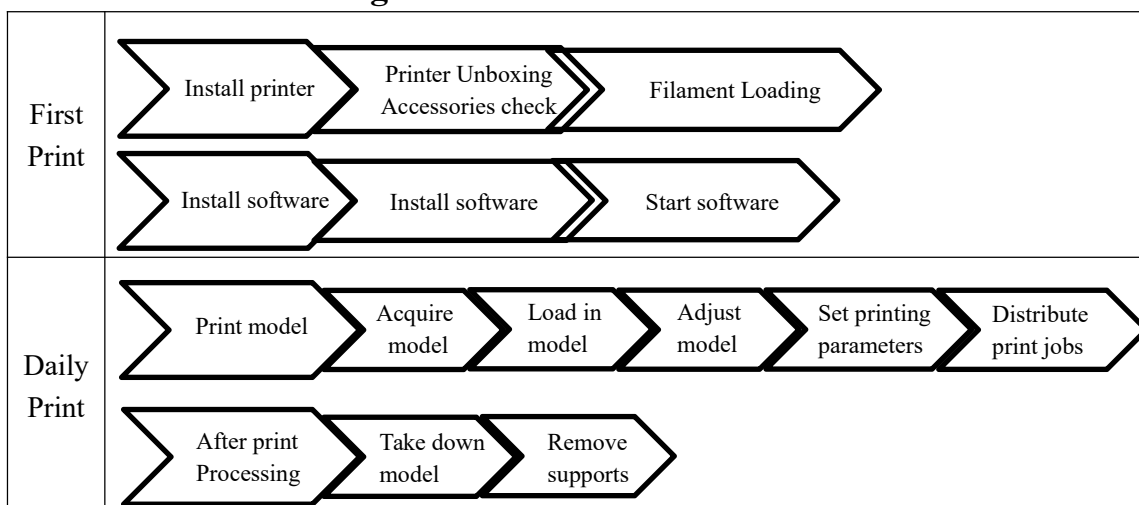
| First Print | Install printer | Printer Unboxing Accessories check | Filament Loading | | | |
|---|---|---|---|---|---|---|
| | Install software | Install software | Start software | | | |
| Daily Print | Print model | Acquire model | Load in model | Adjust model | Set printing parameters | Distribute print jobs |
| | After print Processing | Take down model | Remove supports | | | |